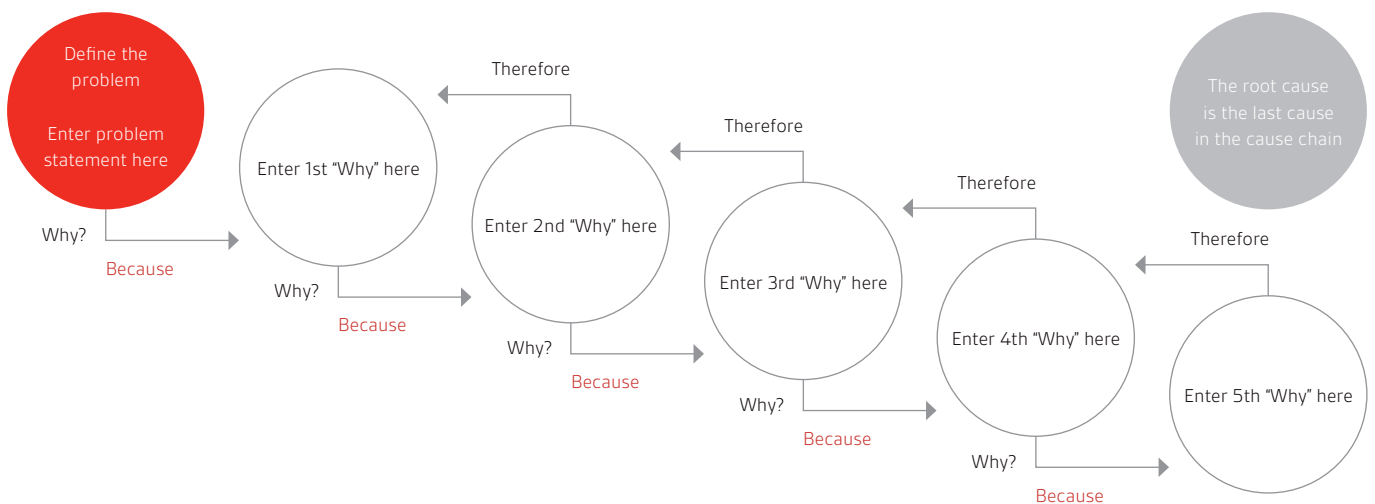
Define the problem

Enter problem statement here

Why?

Because

Enter 1st “Why” here

Why?

Because

Therefore

Enter 2nd “Why” here

Why?

Because

Therefore

Enter 3rd “Why” here

Why?

Because

Therefore

Enter 4th “Why” here

Why?

Because

Therefore

Enter 5th “Why” here

The root cause is the last cause in the cause chain